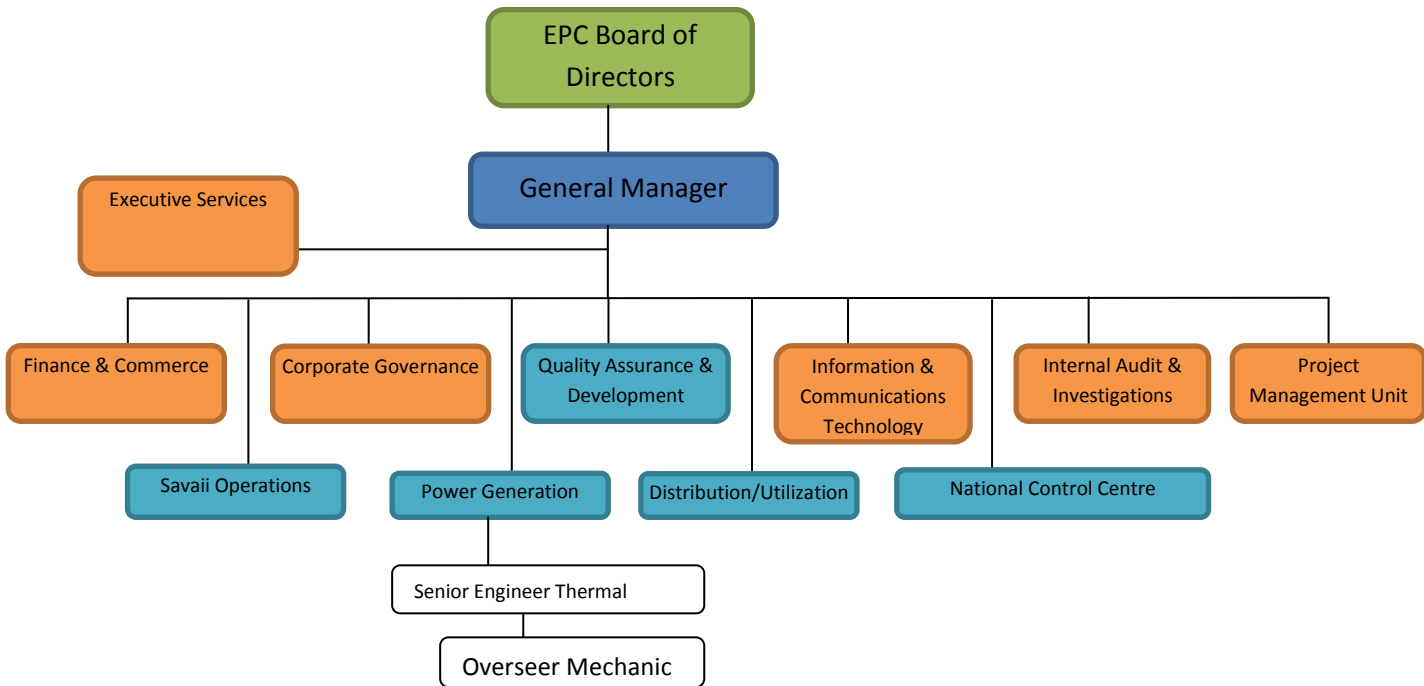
EPC Board of Directors

General Manager

Executive Services

Finance & Commerce

Corporate Governance

Quality Assurance & Development

Information & Communications Technology

Internal Audit & Investigations

Project Management Unit

Savaii Operations

Power Generation

Distribution/Utilization

National Control Centre

Senior Engineer Thermal

Overseer Mechanic